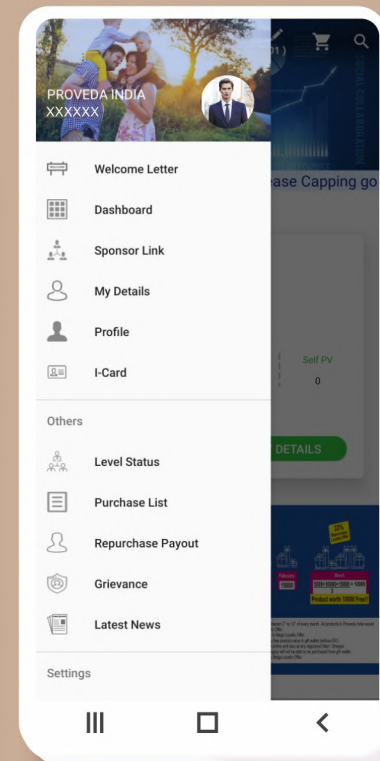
PROVEDA INDIA
XXXXXX

Welcome Letter
Dashboard
Sponsor Link
My Details
Profile
I-Card

Others

Level Status
Purchase List
Repurchase Payout
Grievance
Latest News

Settings

ease Capping go

Self PV
0

DETAILS